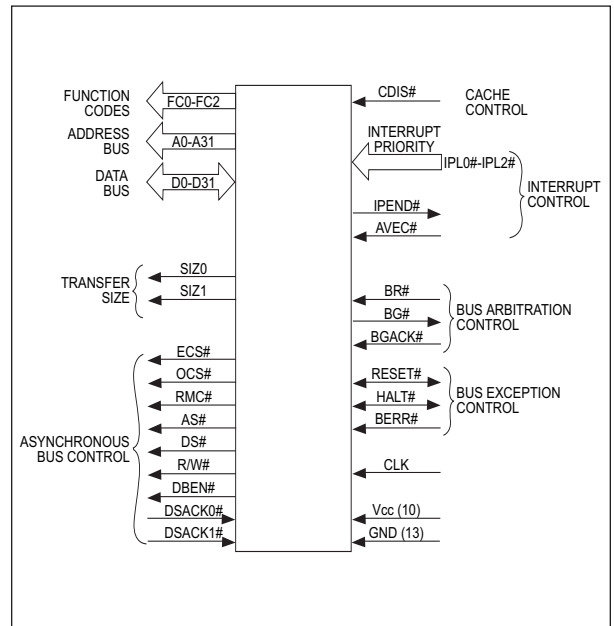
FUNCTION CODES
FC0-FC2
ADDRESS BUS
A0-A31
DATA BUS
D0-D31
TRANSFER SIZE
SIZ0
SIZ1
ASYNCHRONOUS BUS CONTROL
ECS#
OCS#
RMC#
AS#
DS#
R/W#
DBEN#
DSACK0#
DSACK1#
CDIS#
CACHE CONTROL
INTERRUPT PRIORITY
IPL0#-IPL2#
INTERRUPT CONTROL
IPEND#
AVEC#
BR#
BG#
BGACK#
BUS ARBITRATION CONTROL
RESET#
HALT#
BERR#
BUS EXCEPTION CONTROL
CLK
Vcc (10)
GND (13)